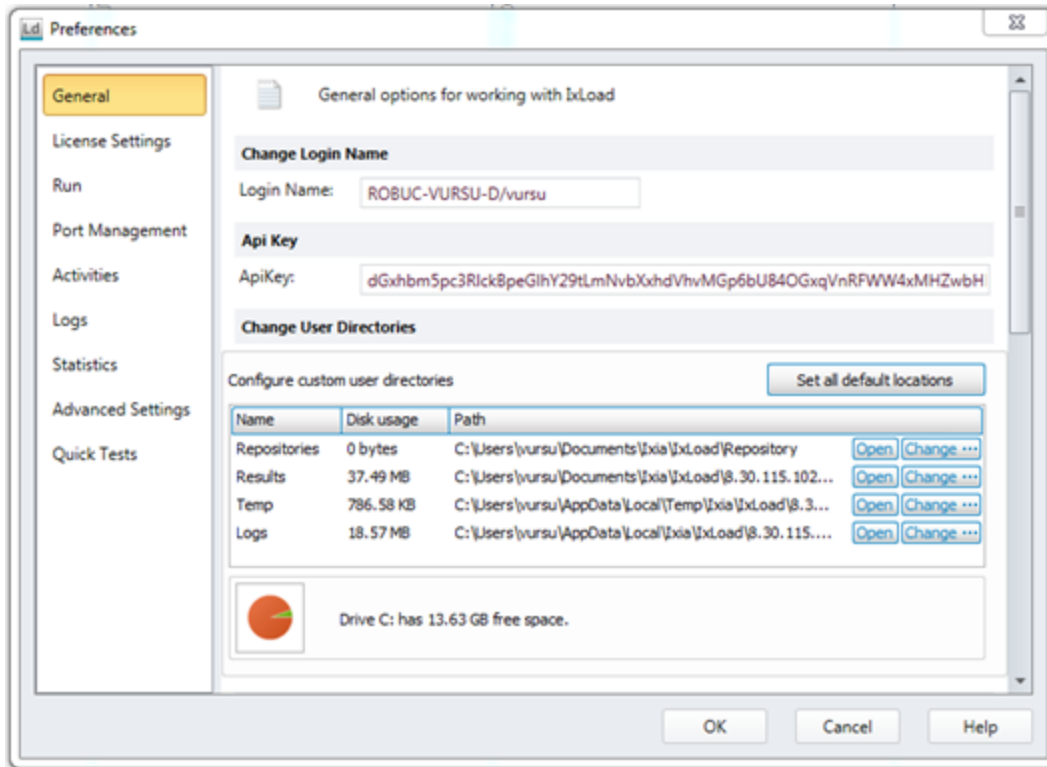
Ld Preferences

General
License Settings
Run
Port Management
Activities
Logs
Statistics
Advanced Settings
Quick Tests

General options for working with IxLoad

Change Login Name

Login Name: ROBUC-VURSU-D/vursu

Api Key

ApiKey: dGxhbm5pc3RlckBpeGlhY29tLmNvbXxhdVhvMGp6bU84OGxqVnRFWW4xMHZwbH

Change User Directories

Configure custom user directories

Set all default locations

| Name | Disk usage | Path | | |
|---|---|---|---|---|
| Repositories | 0 bytes | C:\Users\vursu\Documents\Ixia\IxLoad\Repository | Open | Change ··· |
| Results | 37.49 MB | C:\Users\vursu\Documents\Ixia\IxLoad\8.30.115.102... | Open | Change ··· |
| Temp | 786.58 KB | C:\Users\vursu\AppData\Local\Temp\Ixia\IxLoad\8.3... | Open | Change ··· |
| Logs | 18.57 MB | C:\Users\vursu\AppData\Local\Ixia\IxLoad\8.30.115.... | Open | Change ··· |

Drive C: has 13.63 GB free space.

OK Cancel Help